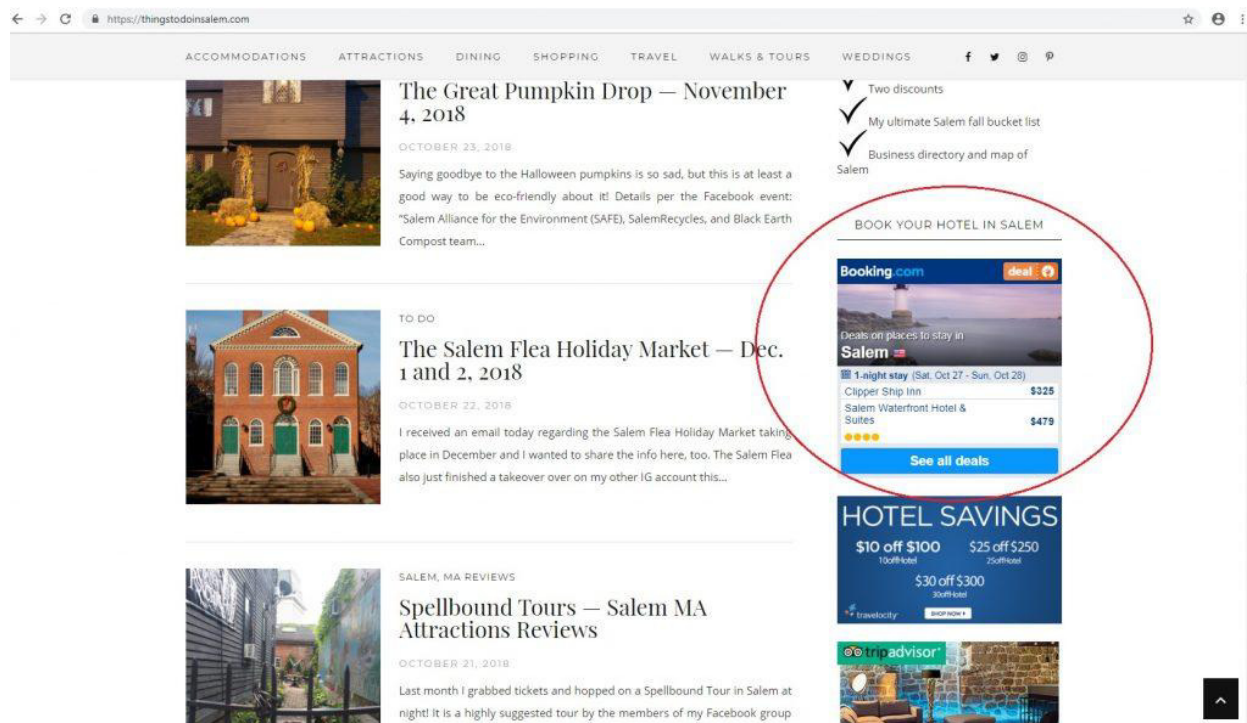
https://thingstodoinsalem.com

ACCOMMODATIONS ATTRACTIONS DINING SHOPPING TRAVEL WALKS & TOURS WEDDINGS

The Great Pumpkin Drop — November 4, 2018

OCTOBER 23, 2018

Saying goodbye to the Halloween pumpkins is so sad, but this is at least a good way to be eco-friendly about it! Details per the Facebook event: "Salem Alliance for the Environment (SAFE), SalemRecycles, and Black Earth Compost team...

TO DO

The Salem Flea Holiday Market — Dec. 1 and 2, 2018

OCTOBER 22, 2018

I received an email today regarding the Salem Flea Holiday Market taking place in December and I wanted to share the info here, too. The Salem Flea also just finished a takeover over on my other IG account this...

SALEM, MA REVIEWS

Spellbound Tours — Salem MA Attractions Reviews

OCTOBER 21, 2018

Last month I grabbed tickets and hopped on a Spellbound Tour in Salem at night! It is a highly suggested tour by the members of my Facebook group

Two discounts

My ultimate Salem fall bucket list

Business directory and map of Salem

BOOK YOUR HOTEL IN SALEM

Booking.com deal

Deals on places to stay in Salem

1-night stay (Sat, Oct 27 - Sun, Oct 28)

| | |
|---|---|
| Clipper Ship Inn | $325 |
| Salem Waterfront Hotel & Suites | $479 |

See all deals

HOTEL SAVINGS

$10 off $100
10offHotel

$25 off $250
25offHotel

$30 off $300
30offHotel

travelocity SHOP NOW

tripadvisor